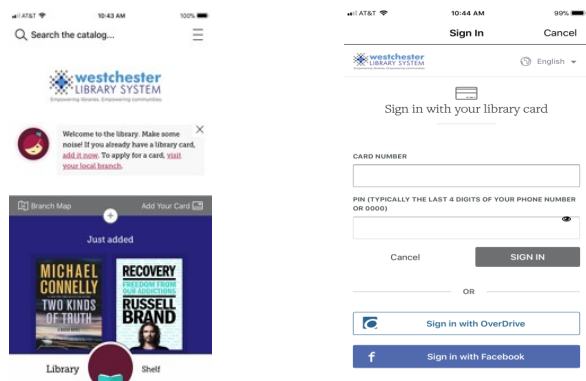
AT&T 10:43 AM 100%

Search the catalog...

westchester LIBRARY SYSTEM
Empowering libraries. Empowering communities.

Welcome to the library. Make some noise! If you already have a library card, add it now. To apply for a card, visit your local branch.

Branch Map

Add Your Card

Just added

MICHAEL CONNELLY
TWO KINDS OF TRUTH

RECOVERY
FREEDOM FROM OUR ADDICTIONS
RUSSELL BRAND

Library

Shelf

AT&T 10:44 AM 99%

Sign In

Cancel

westchester LIBRARY SYSTEM
Empowering libraries. Empowering communities.

English

Sign in with your library card

CARD NUMBER

PIN (TYPICALLY THE LAST 4 DIGITS OF YOUR PHONE NUMBER OR 0000)

Cancel

SIGN IN

OR

Sign in with OverDrive

Sign in with Facebook